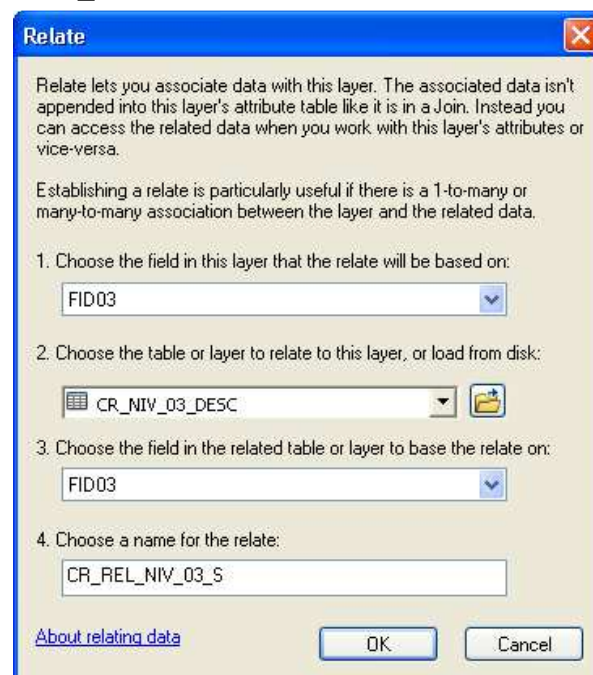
Relate

Relate lets you associate data with this layer. The associated data isn't appended into this layer's attribute table like it is in a Join. Instead you can access the related data when you work with this layer's attributes or vice-versa.

Establishing a relate is particularly useful if there is a 1-to-many or many-to-many association between the layer and the related data.

1. Choose the field in this layer that the relate will be based on:

FID03

2. Choose the table or layer to relate to this layer, or load from disk:

CR_NIV_03_DESC

3. Choose the field in the related table or layer to base the relate on:

FID03

4. Choose a name for the relate:

CR_REL_NIV_03_S

About relating data

OK

Cancel